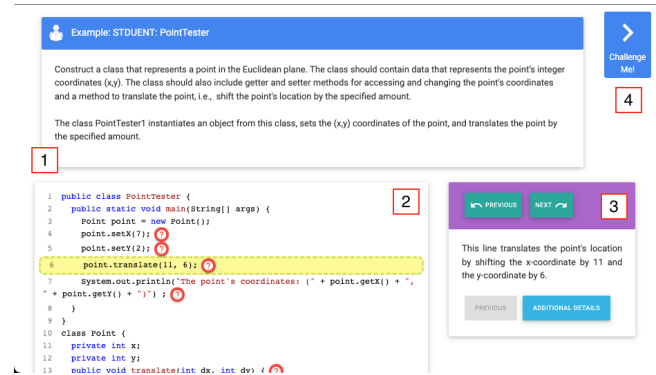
Example: STDUENT: PointTester

Construct a class that represents a point in the Euclidean plane. The class should contain data that represents the point's integer coordinates (x,y). The class should also include getter and setter methods for accessing and changing the point's coordinates and a method to translate the point, i.e., shift the point's location by the specified amount.

The class PointTester1 instantiates an object from this class, sets the (x,y) coordinates of the point, and translates the point by the specified amount.

1

Challenge Me!

4

2

```
1  public class PointTester {
2    public static void main(String[] args) {
3      Point point = new Point();
4      point.setX(7); ?
5      point.setY(2); ?
6      point.translate(11, 6); ?
7      System.out.println("The point's coordinates: (" + point.getX() + ", " + point.getY() + ")") ; ?
8    }
9  }
10 class Point {
11   private int x;
12   private int y;
13   public void translate(int dx, int dy) { ?
```

PREVIOUS NEXT

3

This line translates the point's location by shifting the x-coordinate by 11 and the y-coordinate by 6.

PREVIOUS ADDITIONAL DETAILS